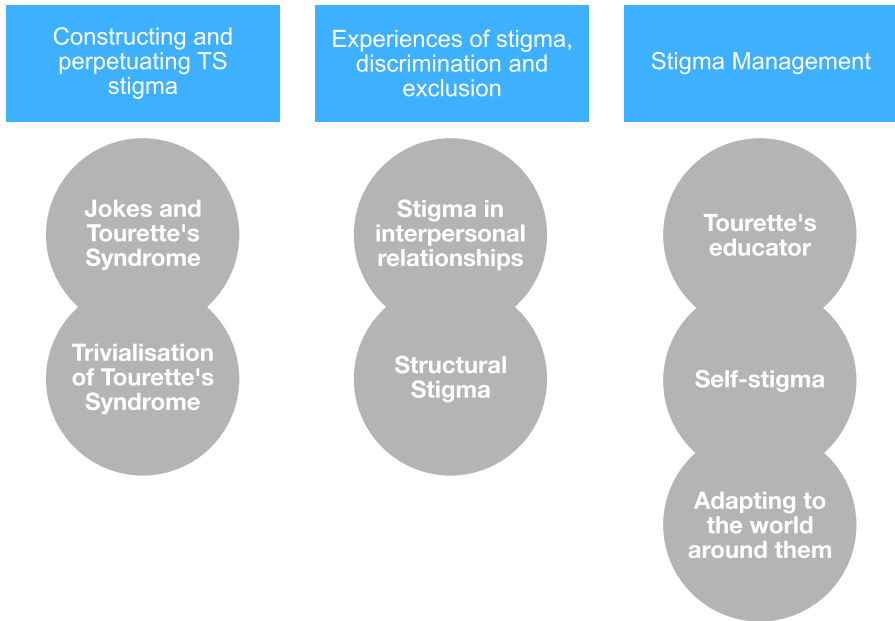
Constructing and perpetuating TS stigma

Jokes and Tourette's Syndrome

Trivialisation of Tourette's Syndrome

Experiences of stigma, discrimination and exclusion

Stigma in interpersonal relationships

Structural Stigma

Stigma Management

Tourette's educator

Self-stigma

Adapting to the world around them